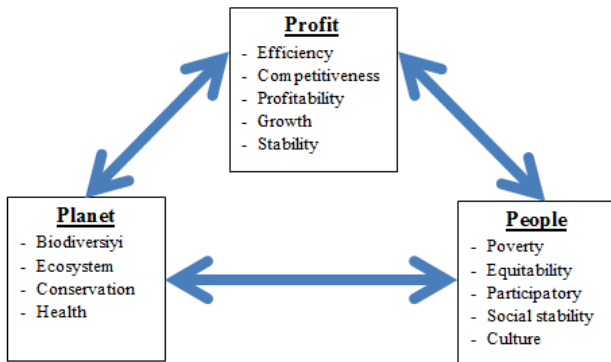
Profit
- Efficiency
- Competitiveness
- Profitability
- Growth
- Stability

Planet
- Biodiversiyi
- Ecosystem
- Conservation
- Health

People
- Poverty
- Equitability
- Participatory
- Social stability
- Culture